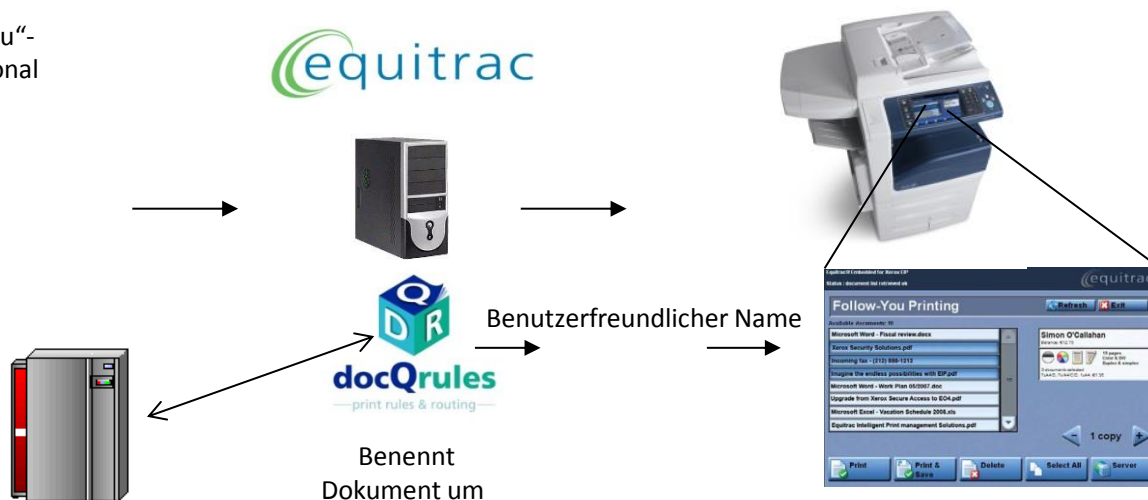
u"-
onal

equitrac

Q
D R
docQrules
print rules & routing

Benutzerfreundlicher Name

Benennt Dokument um

Equitrac® Embedded for Xerox EIP
Status : document list retrieved ok
equitrac

Follow-You Printing
Refresh
Exit
Available documents: 10
Microsoft Word - Fiscal review.docx
Xerox Security Solutions.pdf
Incoming fax - (212) 555-1212
Imagine the endless possibilities with EIP.pdf
Microsoft Word - Work Plan 05/2007.doc
Upgrade from Xerox Secure Access to EO4.pdf
Microsoft Excel - Vacation Schedule 2008.xls
Equitrac Intelligent Print management Solutions.pdf
Simon O'Callahan
Balance: $12.70
13 pages
Color & BW
Duplex & simplex
1 copy
Print
Print & Save
Delete
Select All
Server